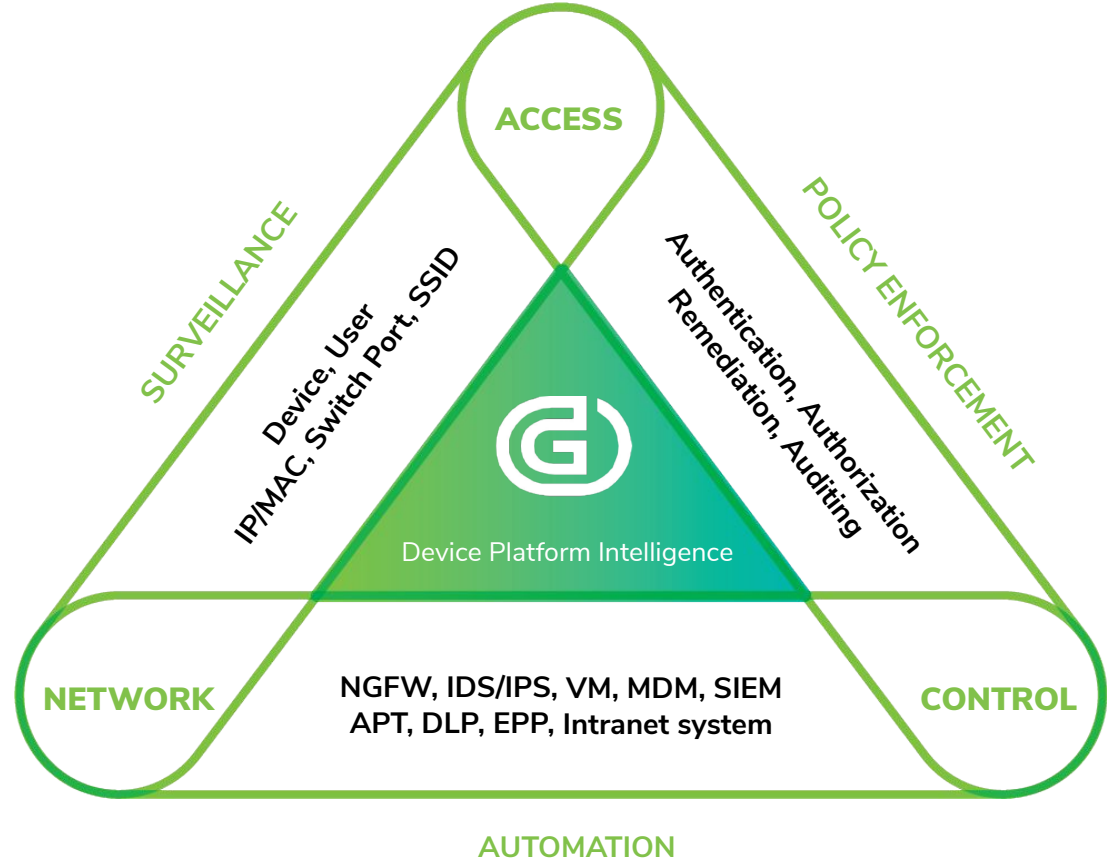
ACCESS

SURVEILLANCE

Device, User
IP/MAC, Switch Port, SSID

POLICY ENFORCEMENT

Authentication, Authorization
Remediation, Auditing

Device Platform Intelligence

NETWORK

NGFW, IDS/IPS, VM, MDM, SIEM
APT, DLP, EPP, Intranet system

CONTROL

AUTOMATION